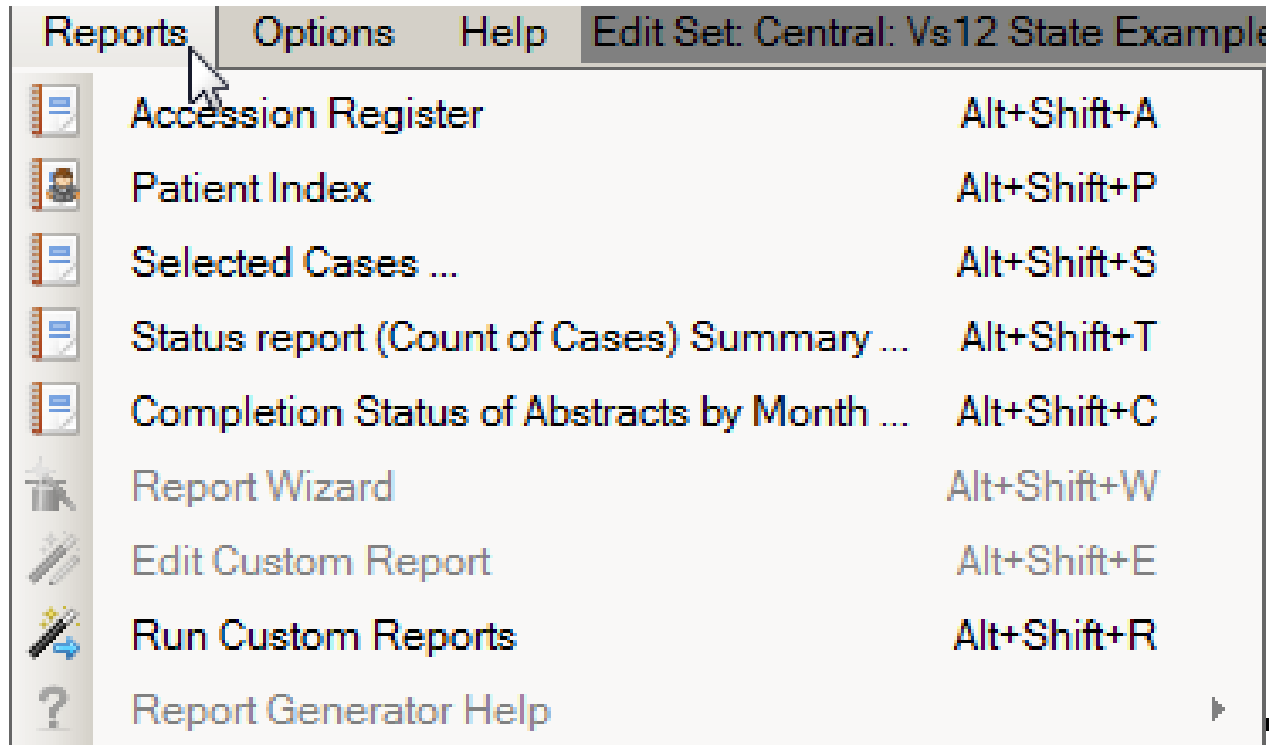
Reports Options Help Edit Set: Central: Vs12 State Example

Accession Register Alt+Shift+A
Patient Index Alt+Shift+P
Selected Cases ... Alt+Shift+S
Status report (Count of Cases) Summary ... Alt+Shift+T
Completion Status of Abstracts by Month ... Alt+Shift+C
Report Wizard Alt+Shift+W
Edit Custom Report Alt+Shift+E
Run Custom Reports Alt+Shift+R
Report Generator Help